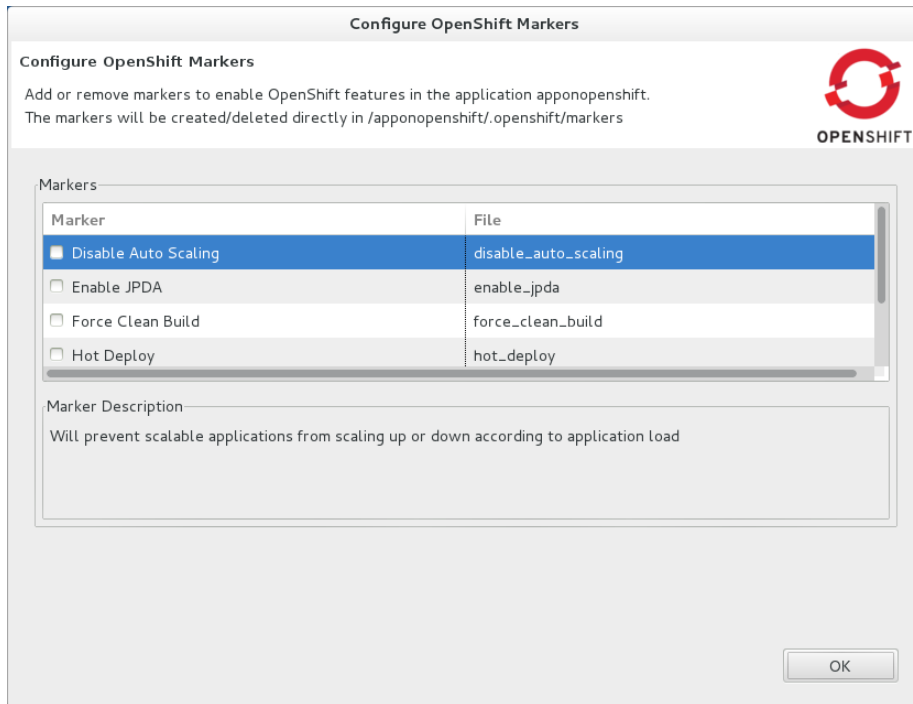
Configure OpenShift Markers

Configure OpenShift Markers

Add or remove markers to enable OpenShift features in the application apponopenshift.
The markers will be created/deleted directly in /apponopenshift/.openshift/markers

OPENSHIFT

Markers

| Marker | File |
|---|---|
| Disable Auto Scaling | disable_auto_scaling |
| Enable JPDA | enable_jpda |
| Force Clean Build | force_clean_build |
| Hot Deploy | hot_deploy |

Marker Description

Will prevent scalable applications from scaling up or down according to application load

OK